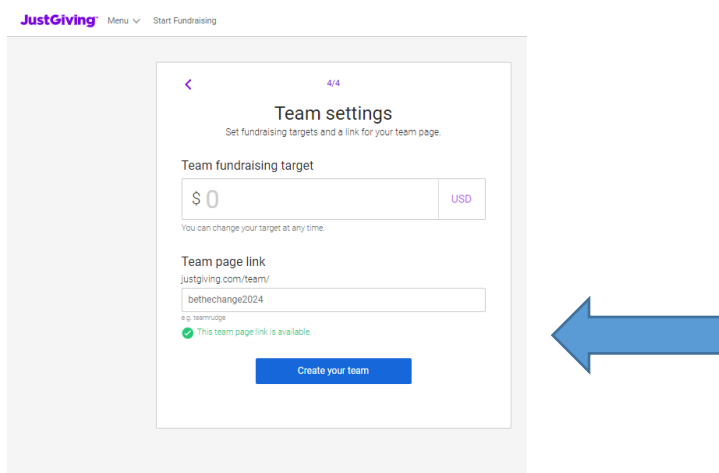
JustGiving Menu Start Fundraising

<

4/4

Team settings

Set fundraising targets and a link for your team page.

Team fundraising target

$ 0 USD

You can change your target at any time.

Team page link

justgiving.com/team/

bethechange2024

e.g. teamrudge

This team page link is available.

Create your team